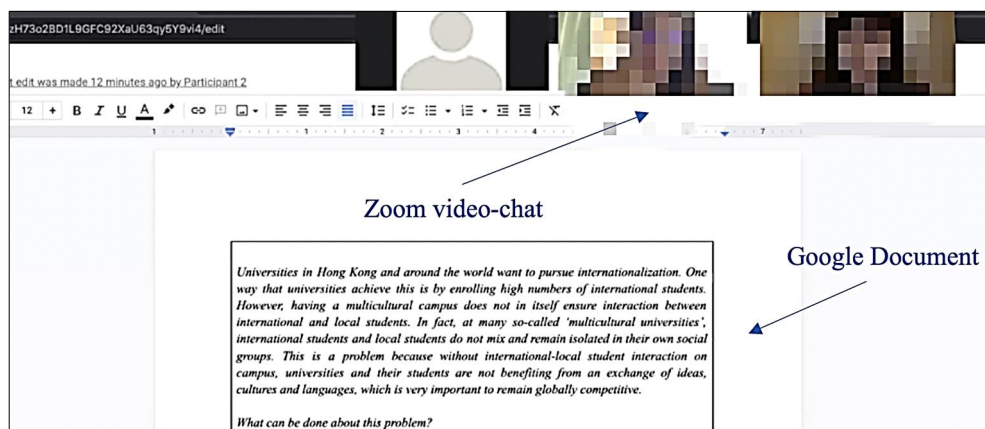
zH73o2BD1L9GFC92XaU63qy5Y9vi4/edit

t edit was made 12 minutes ago by Participant 2

12 + B I U A

1 1 2 3 4 7

Zoom video-chat

Google Document

Universities in Hong Kong and around the world want to pursue internationalization. One way that universities achieve this is by enrolling high numbers of international students. However, having a multicultural campus does not in itself ensure interaction between international and local students. In fact, at many so-called 'multicultural universities', international students and local students do not mix and remain isolated in their own social groups. This is a problem because without international-local student interaction on campus, universities and their students are not benefiting from an exchange of ideas, cultures and languages, which is very important to remain globally competitive.

What can be done about this problem?